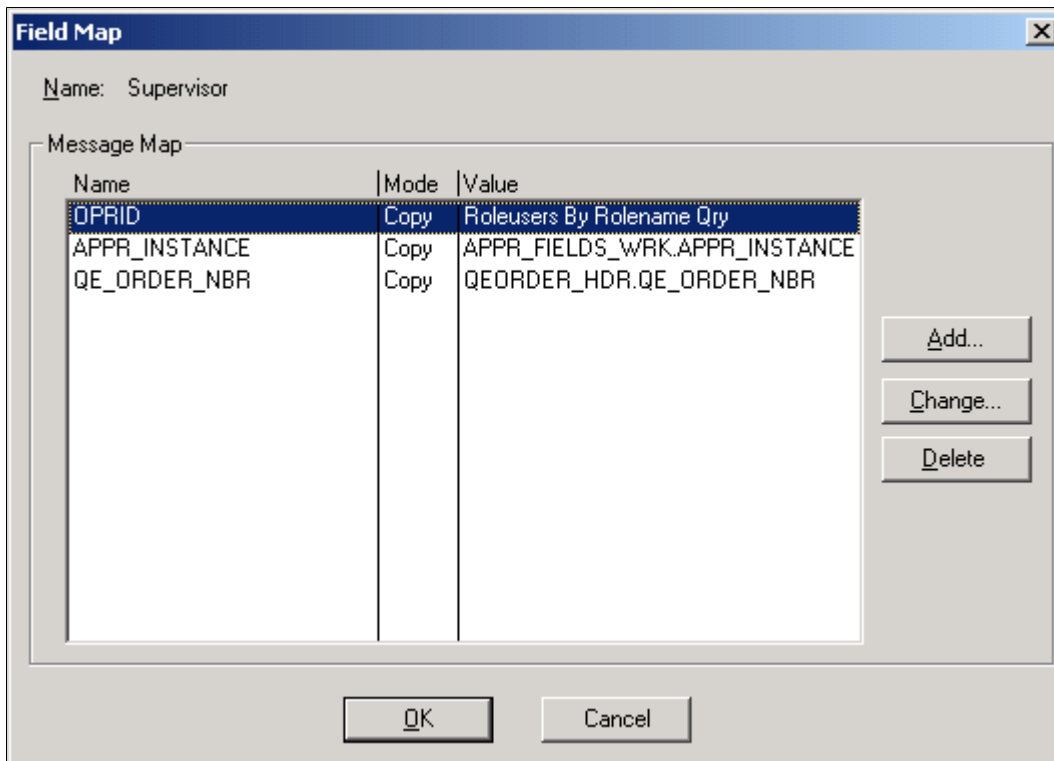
Field Map

Name: Supervisor

Message Map

| Name | Mode | Value |
|---|---|---|
| OPRID | Copy | Roleusers By Rolename Qry |
| APPR_INSTANCE | Copy | APPR_FIELDS_WRK.APPR_INSTANCE |
| QE_ORDER_NBR | Copy | QEORDER_HDR.QE_ORDER_NBR |

Add...

Change...

Delete

OK

Cancel